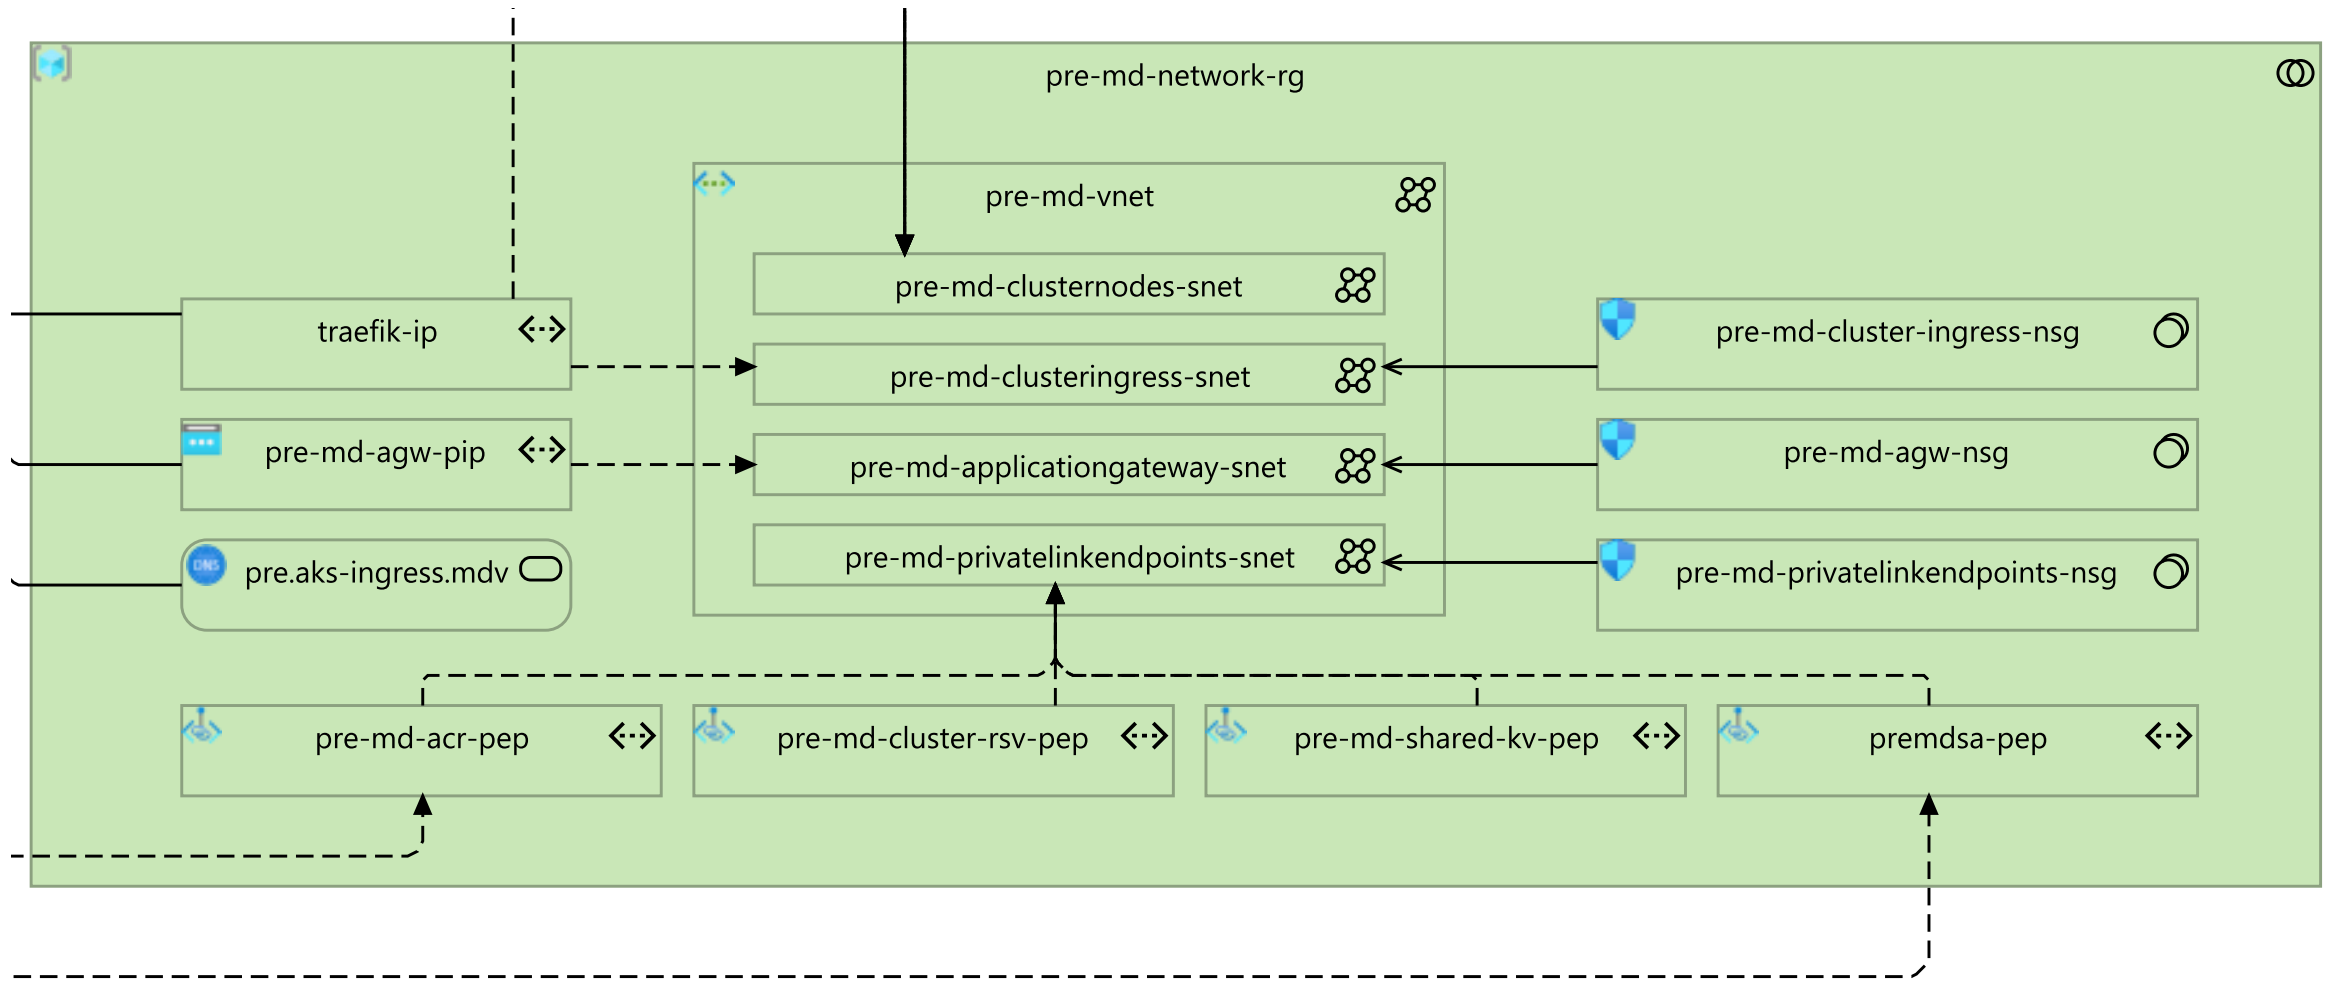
pre-md-network-rg

pre-md-vnet

pre-md-clusternodes-snet

pre-md-clusteringress-snet

pre-md-applicationgateway-snet

pre-md-privatelinkendpoints-snet

traefik-ip

pre-md-agw-pip

pre.aks-ingress.mdv

pre-md-cluster-ingress-nsg

pre-md-agw-nsg

pre-md-privatelinkendpoints-nsg

pre-md-acr-pep

pre-md-cluster-rsv-pep

pre-md-shared-kv-pep

premdsa-pep